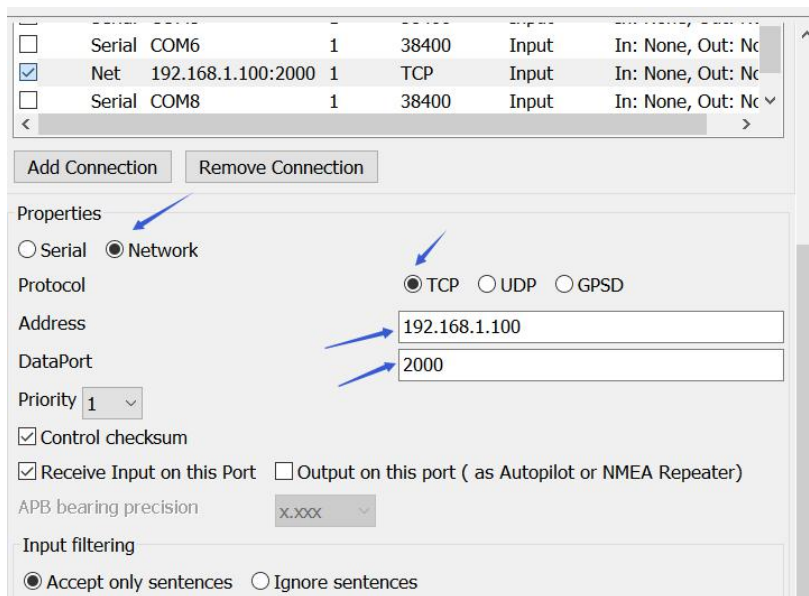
| | | | | | | |
|---|---|---|---|---|---|---|
| ☐ | Serial | COM6 | 1 | 38400 | Input | In: None, Out: Nc |
| ☑ | Net | 192.168.1.100:2000 | 1 | TCP | Input | In: None, Out: Nc |
| ☐ | Serial | COM8 | 1 | 38400 | Input | In: None, Out: Nc |

Add Connection
Remove Connection

Properties

Serial
Network

Protocol
TCP
UDP
GPSD

Address
192.168.1.100

DataPort
2000

Priority 1

Control checksum

Receive Input on this Port
Output on this port ( as Autopilot or NMEA Repeater)

APB bearing precision
x.xxx

Input filtering

Accept only sentences
Ignore sentences